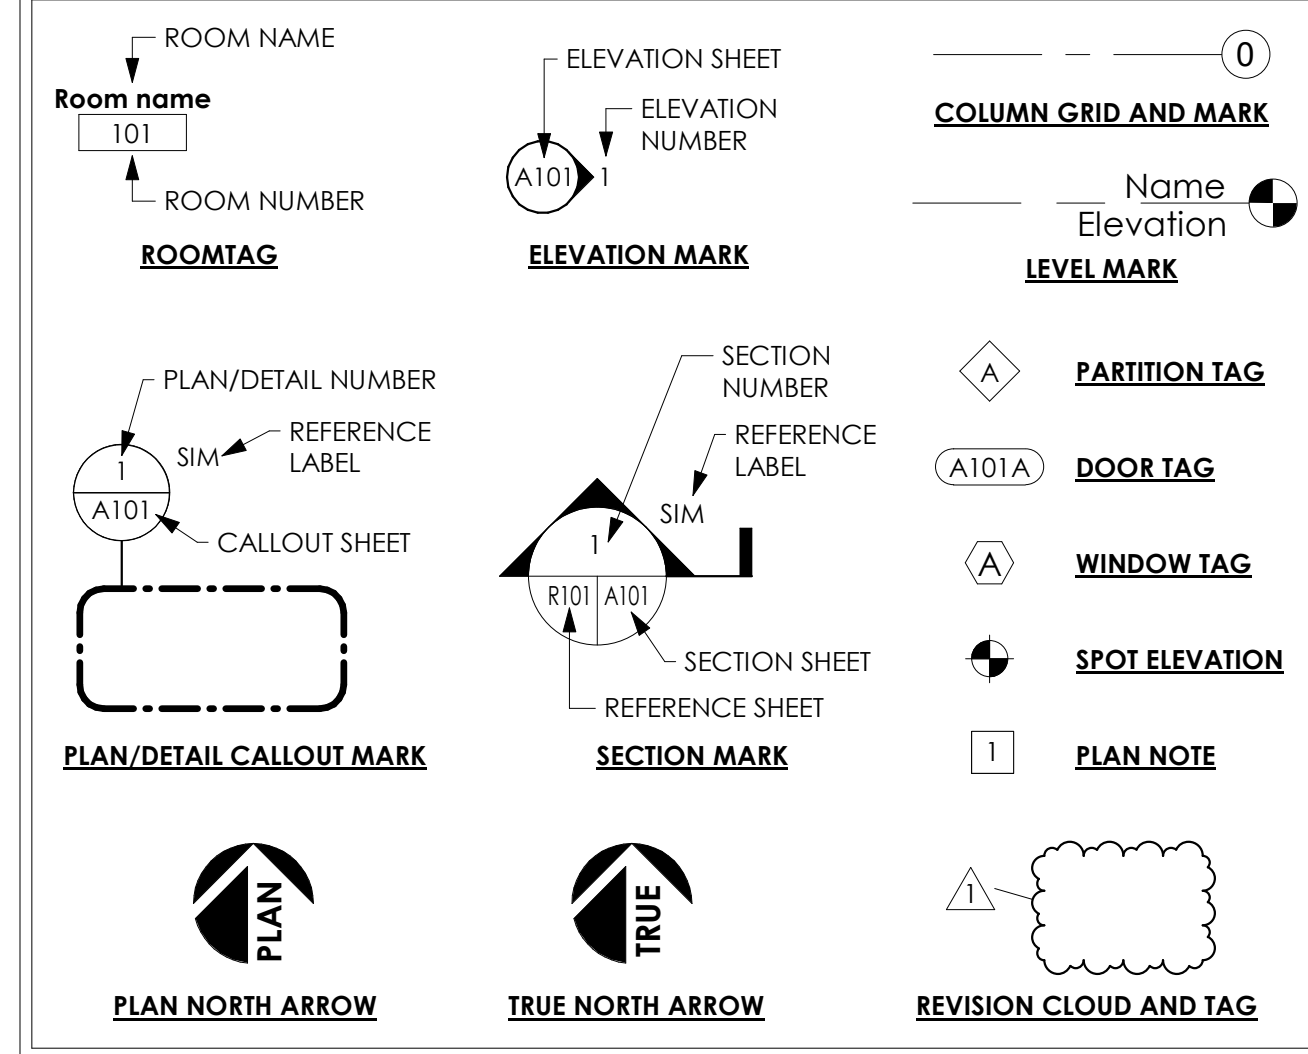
ROOM NAME
Room name
101
ROOM NUMBER
ROOMTAG

ELEVATION SHEET
ELEVATION NUMBER
A101
1
ELEVATION MARK

0
COLUMN GRID AND MARK

Name
Elevation
LEVEL MARK

PLAN/DETAIL NUMBER
REFERENCE LABEL
SIM
1
A101
CALLOUT SHEET
PLAN/DETAIL CALLOUT MARK

SECTION NUMBER
REFERENCE LABEL
SIM
1
R101
A101
SECTION SHEET
REFERENCE SHEET
SECTION MARK

A
PARTITION TAG

A101A
DOOR TAG

A
WINDOW TAG

SPOT ELEVATION

1
PLAN NOTE

PLAN
PLAN NORTH ARROW

TRUE
TRUE NORTH ARROW

1
REVISION CLOUD AND TAG